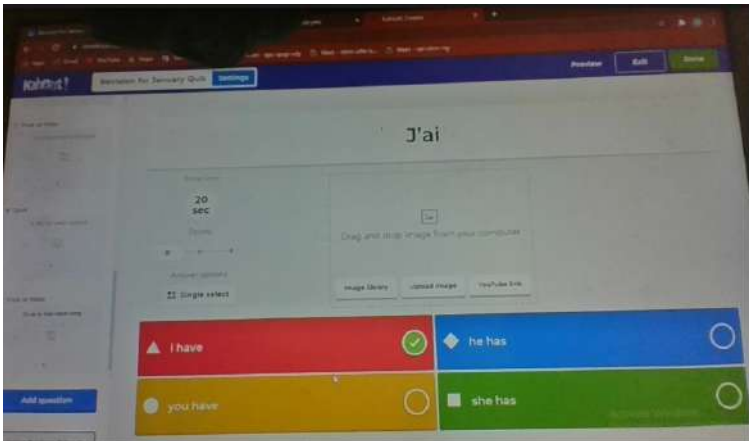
Kahoot!
Revision for January Quiz
Settings
Preview
Exit
Done

J'ai

20
sec

Drag and drop image from your computer
Image library
Upload image
YouTube link

Single select

Add question

I have
he has
you have
she has